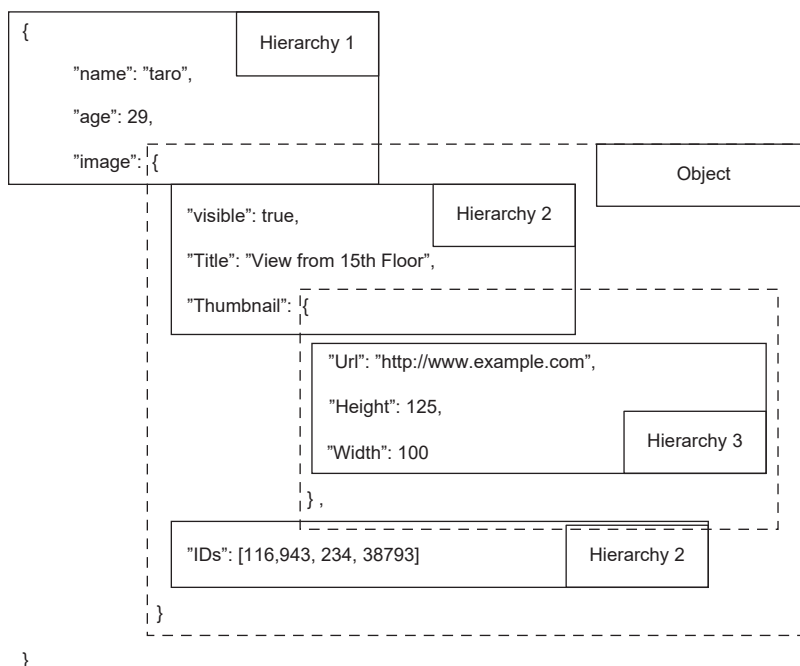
{

Hierarchy 1

”name”: ”taro”,

”age”: 29,

”image”: {

Object

”visible”: true,

Hierarchy 2

”Title”: ”View from 15th Floor”,

”Thumbnail”: {

”Url”: ”http://www.example.com”,

”Height”: 125,

”Width”: 100

Hierarchy 3

} ,

”IDs”: [116,943, 234, 38793]

Hierarchy 2

}

}